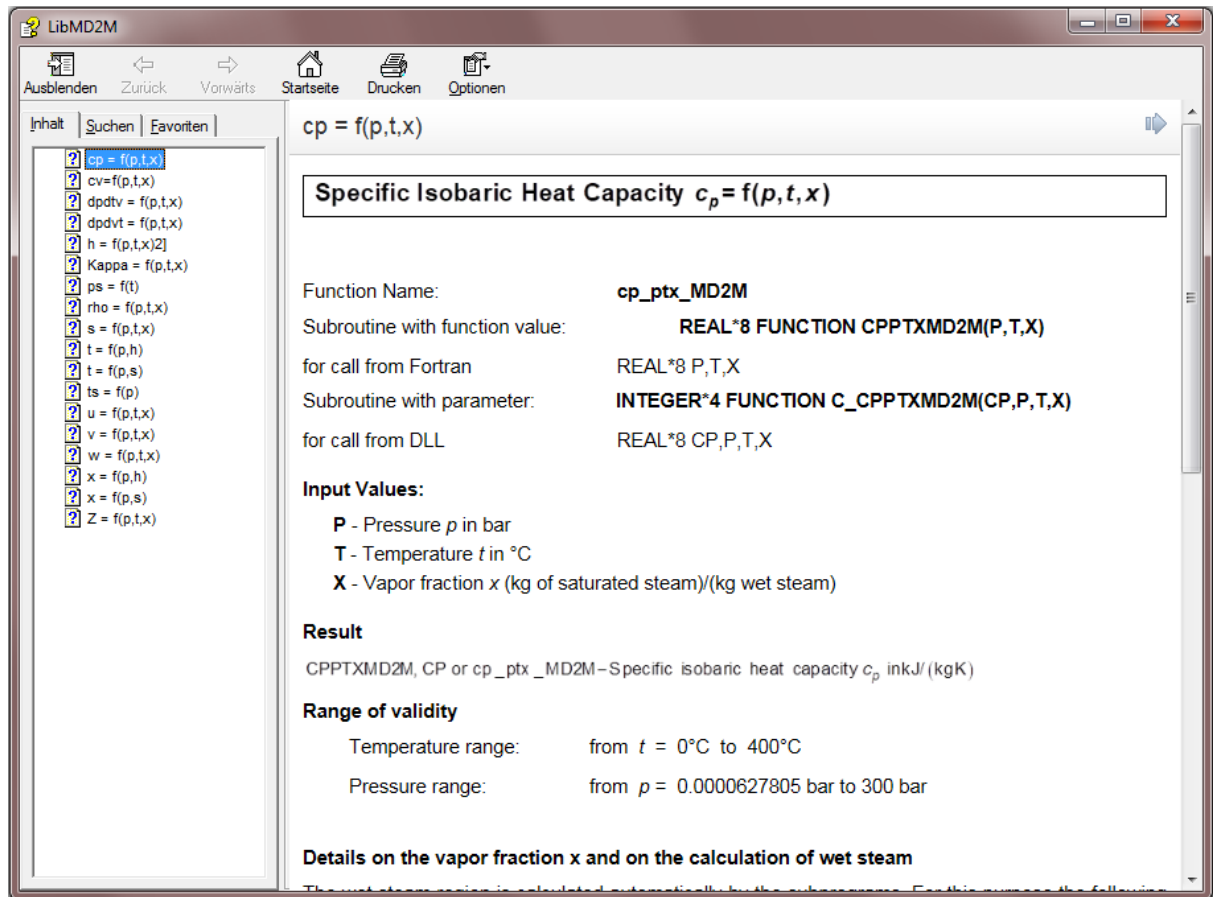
LibMD2M

Ausblenden Zurück Vorwärts Startseite Drucken Optionen

Inhalt Suchen Favoriten

cp = f(p,t,x)
cv=f(p,t,x)
dpdtv = f(p,t,x)
dpdvt = f(p,t,x)
h = f(p,t,x)2]
Kappa = f(p,t,x)
ps = f(t)
rho = f(p,t,x)
s = f(p,t,x)
t = f(p,h)
t = f(p,s)
ts = f(p)
u = f(p,t,x)
v = f(p,t,x)
w = f(p,t,x)
x = f(p,h)
x = f(p,s)
Z = f(p,t,x)

cp = f(p,t,x)

Specific Isobaric Heat Capacity $c_p = f(p,t,x)$

Function Name: cp_ptx_MD2M
Subroutine with function value: REAL*8 FUNCTION CPPTXMD2M(P,T,X)
for call from Fortran REAL*8 P,T,X
Subroutine with parameter: INTEGER*4 FUNCTION C_CPPTXMD2M(CP,P,T,X)
for call from DLL REAL*8 CP,P,T,X

Input Values:

P - Pressure $p$ in bar
T - Temperature $t$ in °C
X - Vapor fraction $x$ (kg of saturated steam)/(kg wet steam)

Result

CPPTXMD2M, CP or cp _ptx _MD2M – Specific isobaric heat capacity $c_p$ inkJ/(kgK)

Range of validity

Temperature range: from $t$ = 0°C to 400°C
Pressure range: from $p$ = 0.0000627805 bar to 300 bar

Details on the vapor fraction x and on the calculation of wet steam

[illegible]